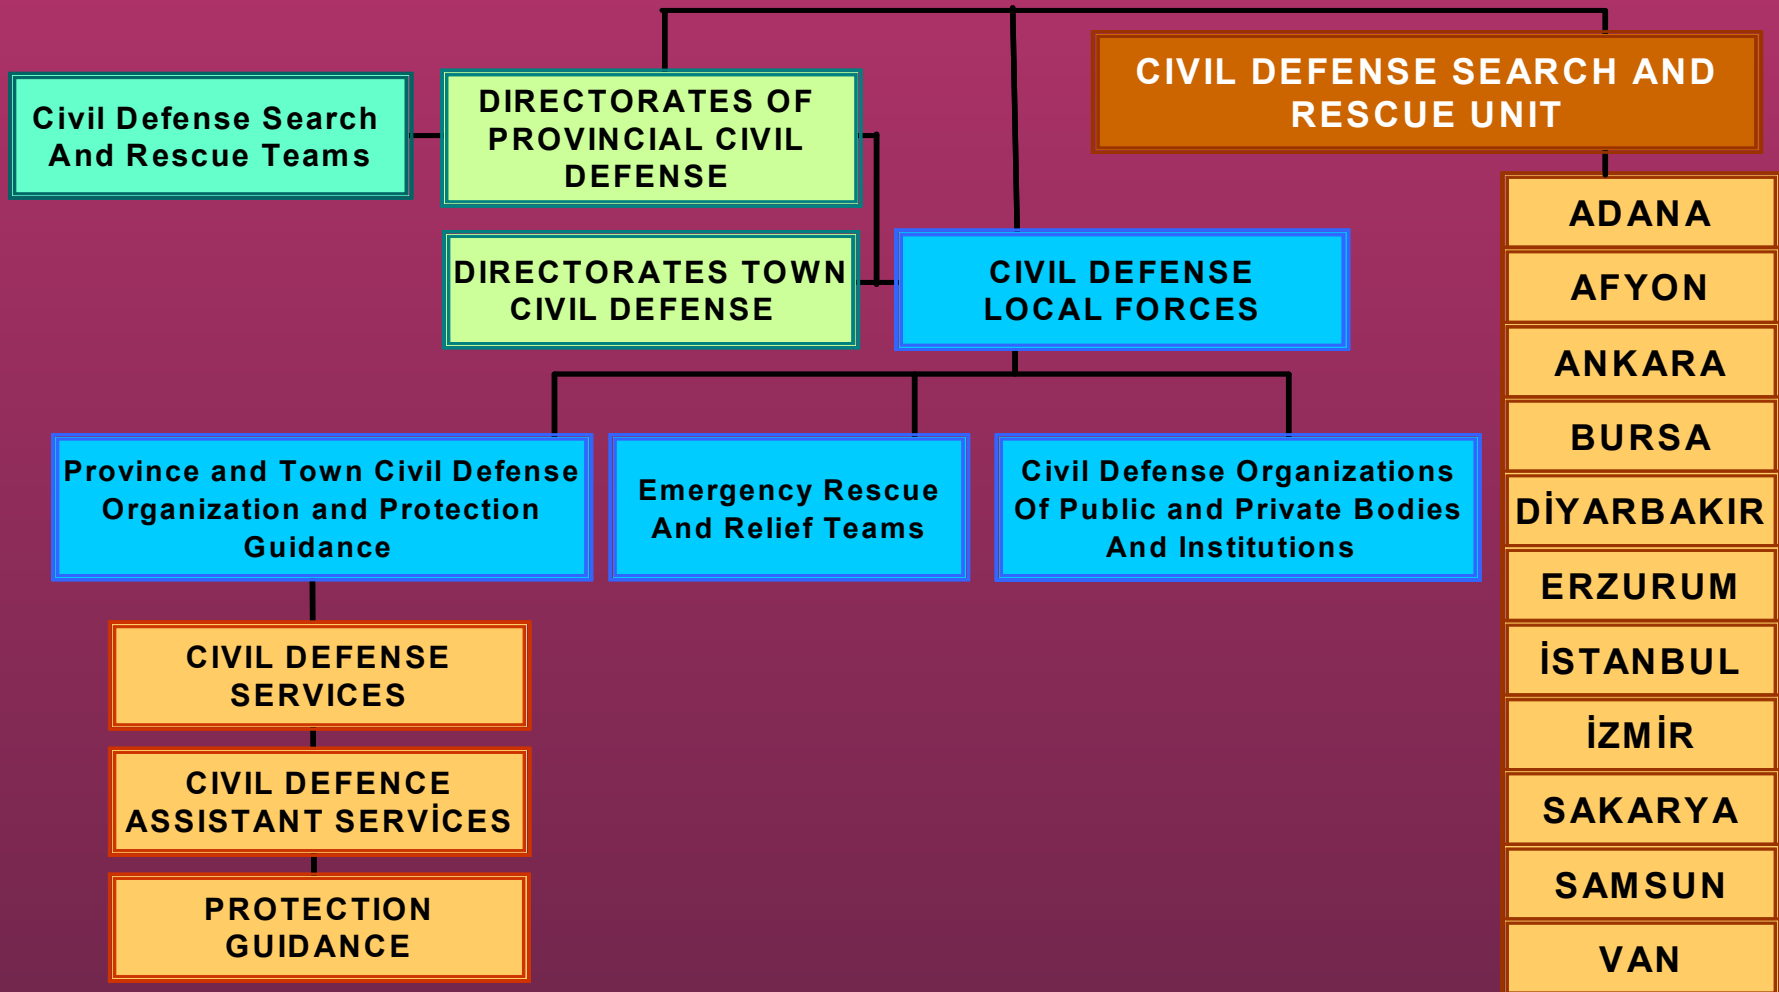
Civil Defense Search And Rescue Teams

DIRECTORATES OF PROVINCIAL CIVIL DEFENSE

CIVIL DEFENSE SEARCH AND RESCUE UNIT

DIRECTORATES TOWN CIVIL DEFENSE

CIVIL DEFENSE LOCAL FORCES

ADANA

AFYON

ANKARA

BURSA

DİYARBAKIR

ERZURUM

İSTANBUL

İZMİR

SAKARYA

SAMSUN

VAN

Province and Town Civil Defense Organization and Protection Guidance

Emergency Rescue And Relief Teams

Civil Defense Organizations Of Public and Private Bodies And Institutions

CIVIL DEFENSE SERVICES

CIVIL DEFENCE ASSISTANT SERVİCES

PROTECTION GUIDANCE